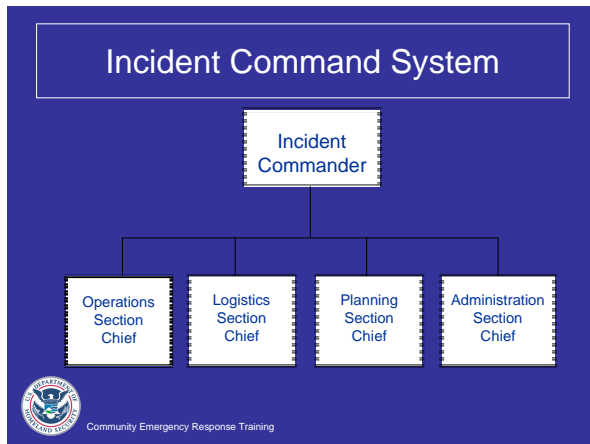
Incident Command System

Incident Commander

Operations Section Chief

Logistics Section Chief

Planning Section Chief

Administration Section Chief

U.S. DEPARTMENT OF HOMELAND SECURITY

Community Emergency Response Training